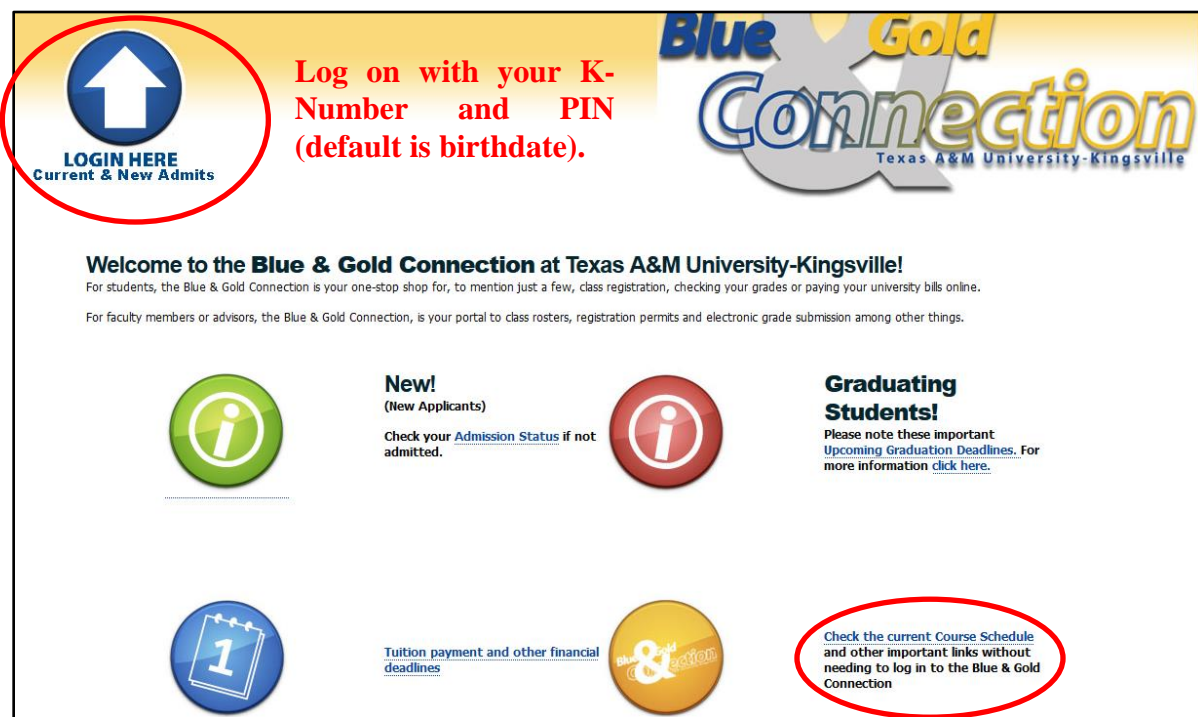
LOGIN HERE
Current & New Admits

Log on with your K-Number and PIN (default is birthdate).

Blue & Gold Connection
Texas A&M University-Kingsville

Welcome to the Blue & Gold Connection at Texas A&M University-Kingsville!

For students, the Blue & Gold Connection is your one-stop shop for, to mention just a few, class registration, checking your grades or paying your university bills online.

For faculty members or advisors, the Blue & Gold Connection, is your portal to class rosters, registration permits and electronic grade submission among other things.

New!
(New Applicants)
Check your Admission Status if not admitted.

Graduating Students!
Please note these important Upcoming Graduation Deadlines. For more information click here.

1

Tuition payment and other financial deadlines

Blue & Gold Connection

Check the current Course Schedule and other important links without needing to log in to the Blue & Gold Connection